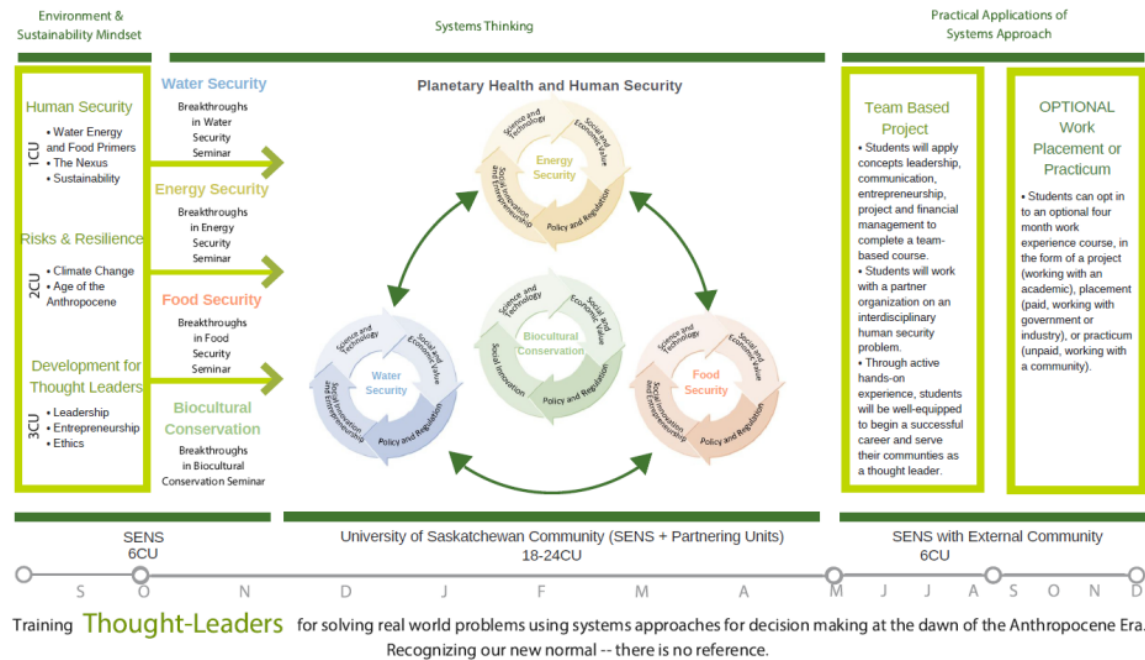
Environment & Sustainability Mindset

Systems Thinking

Practical Applications of Systems Approach

Human Security
1CU
• Water Energy and Food Primers
• The Nexus
• Sustainability

Risks & Resilience
2CU
• Climate Change
• Age of the Anthropocene

Development for Thought Leaders
3CU
• Leadership
• Entrepreneurship
• Ethics

Water Security
Breakthroughs in Water Security Seminar

Energy Security
Breakthroughs in Energy Security Seminar

Food Security
Breakthroughs in Food Security Seminar

Biocultural Conservation
Breakthroughs in Biocultural Conservation Seminar

Planetary Health and Human Security

Energy Security
Science and Technology
Social and Economic Value
Policy and Regulation
Social Innovation and Entrepreneurship

Biocultural Conservation
Science and Technology
Social and Economic Value
Policy and Regulation
Social Innovation

Water Security
Science and Technology
Social and Economic Value
Policy and Regulation
Social Innovation and Entrepreneurship

Food Security
Science and Technology
Social and Economic Value
Policy and Regulation
Social Innovation and Entrepreneurship

Team Based Project
• Students will apply concepts leadership, communication, entrepreneurship, project and financial management to complete a team-based course.
• Students will work with a partner organization on an interdisciplinary human security problem.
• Through active hands-on experience, students will be well-equipped to begin a successful career and serve their communities as a thought leader.

OPTIONAL Work Placement or Practicum
• Students can opt in to an optional four month work experience course, in the form of a project (working with an academic), placement (paid, working with government or industry), or practicum (unpaid, working with a community).

SENS
6CU

University of Saskatchewan Community (SENS + Partnering Units)
18-24CU

SENS with External Community
6CU

S O N D J F M A M J J A S O N D

Training Thought-Leaders for solving real world problems using systems approaches for decision making at the dawn of the Anthropocene Era.
Recognizing our new normal -- there is no reference.